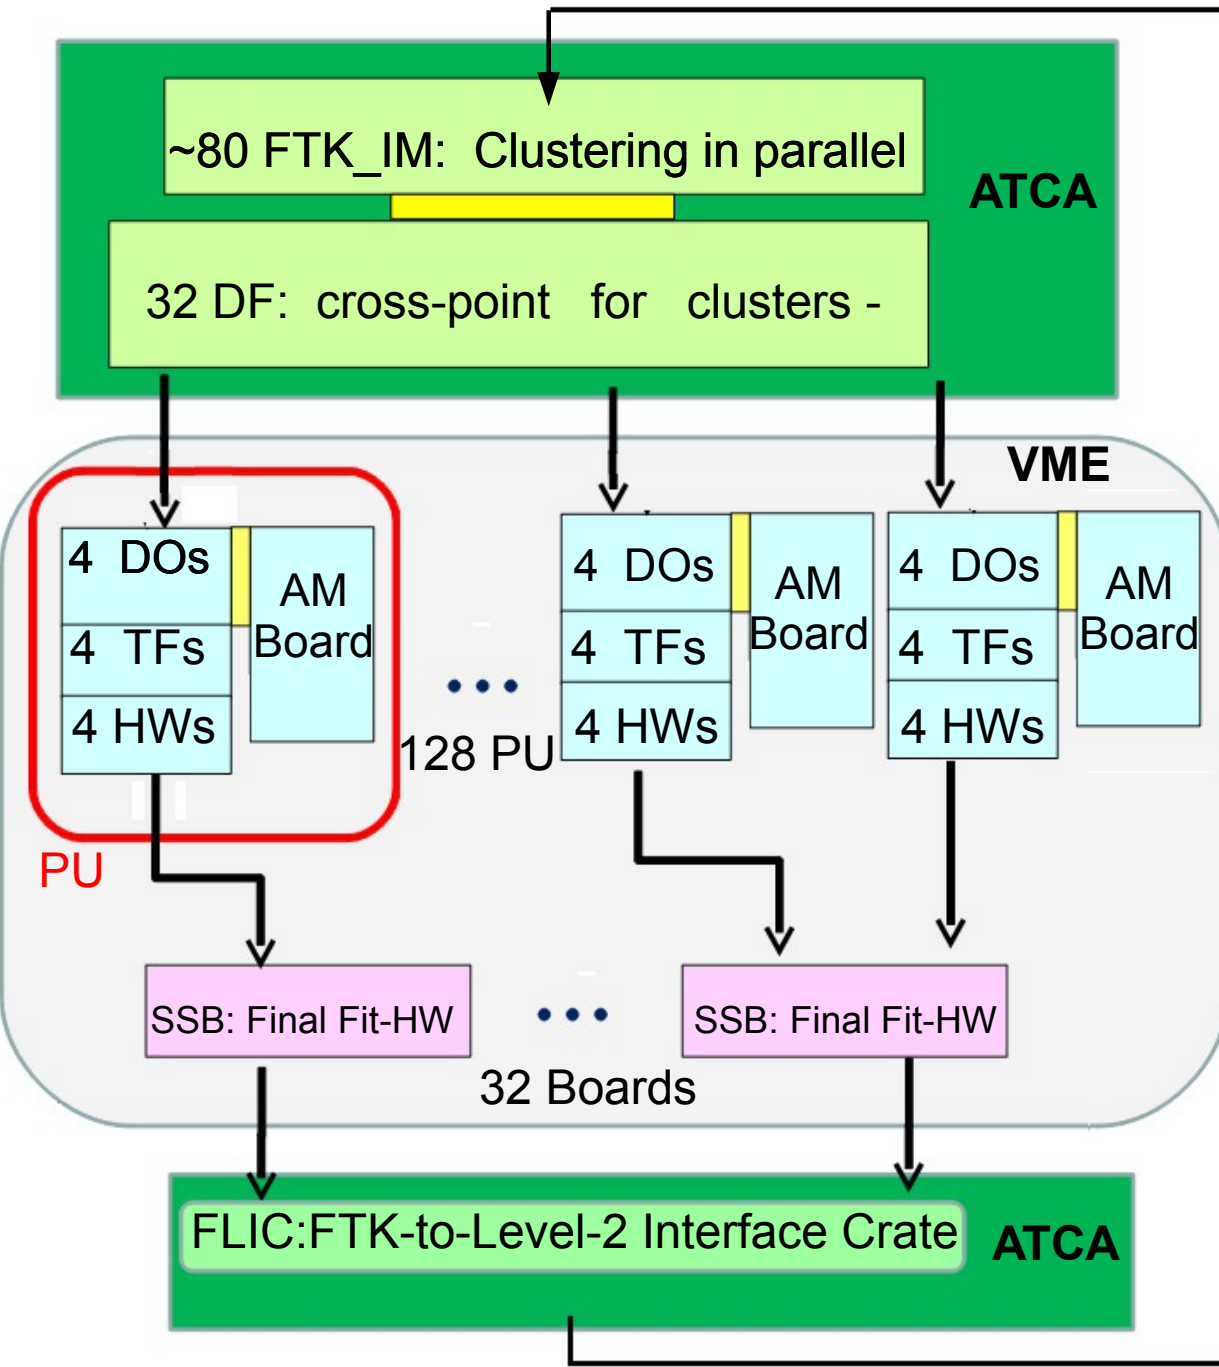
~80 FTK_IM: Clustering in parallel

ATCA

32 DF: cross-point for clusters -

VME

4 DOs
4 TFs
4 HWs

AM Board

PU

• • •
128 PU

4 DOs
4 TFs
4 HWs

AM Board

4 DOs
4 TFs
4 HWs

AM Board

SSB: Final Fit-HW

• • •

SSB: Final Fit-HW

32 Boards

FLIC:FTK-to-Level-2 Interface Crate

ATCA